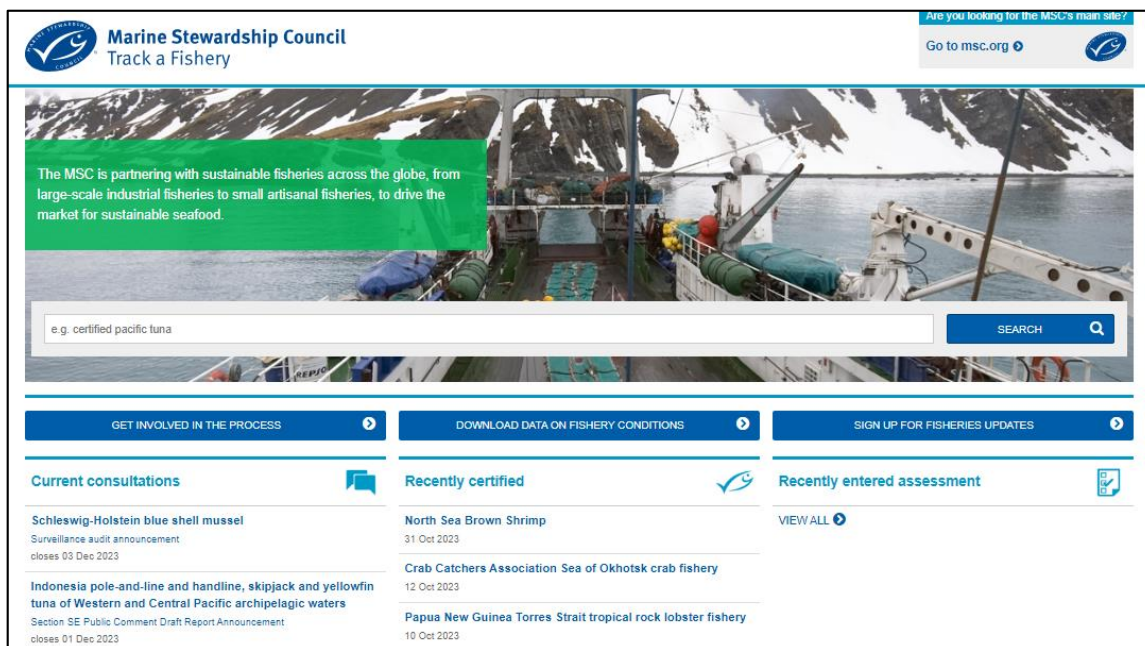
Marine Stewardship Council
Track a Fishery

Are you looking for the MSC's main site?
Go to msc.org

The MSC is partnering with sustainable fisheries across the globe, from large-scale industrial fisheries to small artisanal fisheries, to drive the market for sustainable seafood.

e.g. certified pacific tuna

SEARCH

GET INVOLVED IN THE PROCESS

DOWNLOAD DATA ON FISHERY CONDITIONS

SIGN UP FOR FISHERIES UPDATES

Current consultations

Schleswig-Holstein blue shell mussel
Surveillance audit announcement
closes 03 Dec 2023

Indonesia pole-and-line and handline, skipjack and yellowfin tuna of Western and Central Pacific archipelagic waters
Section SE Public Comment Draft Report Announcement
closes 01 Dec 2023

Recently certified

North Sea Brown Shrimp
31 Oct 2023

Crab Catchers Association Sea of Okhotsk crab fishery
12 Oct 2023

Papua New Guinea Torres Strait tropical rock lobster fishery
10 Oct 2023

Recently entered assessment

VIEW ALL